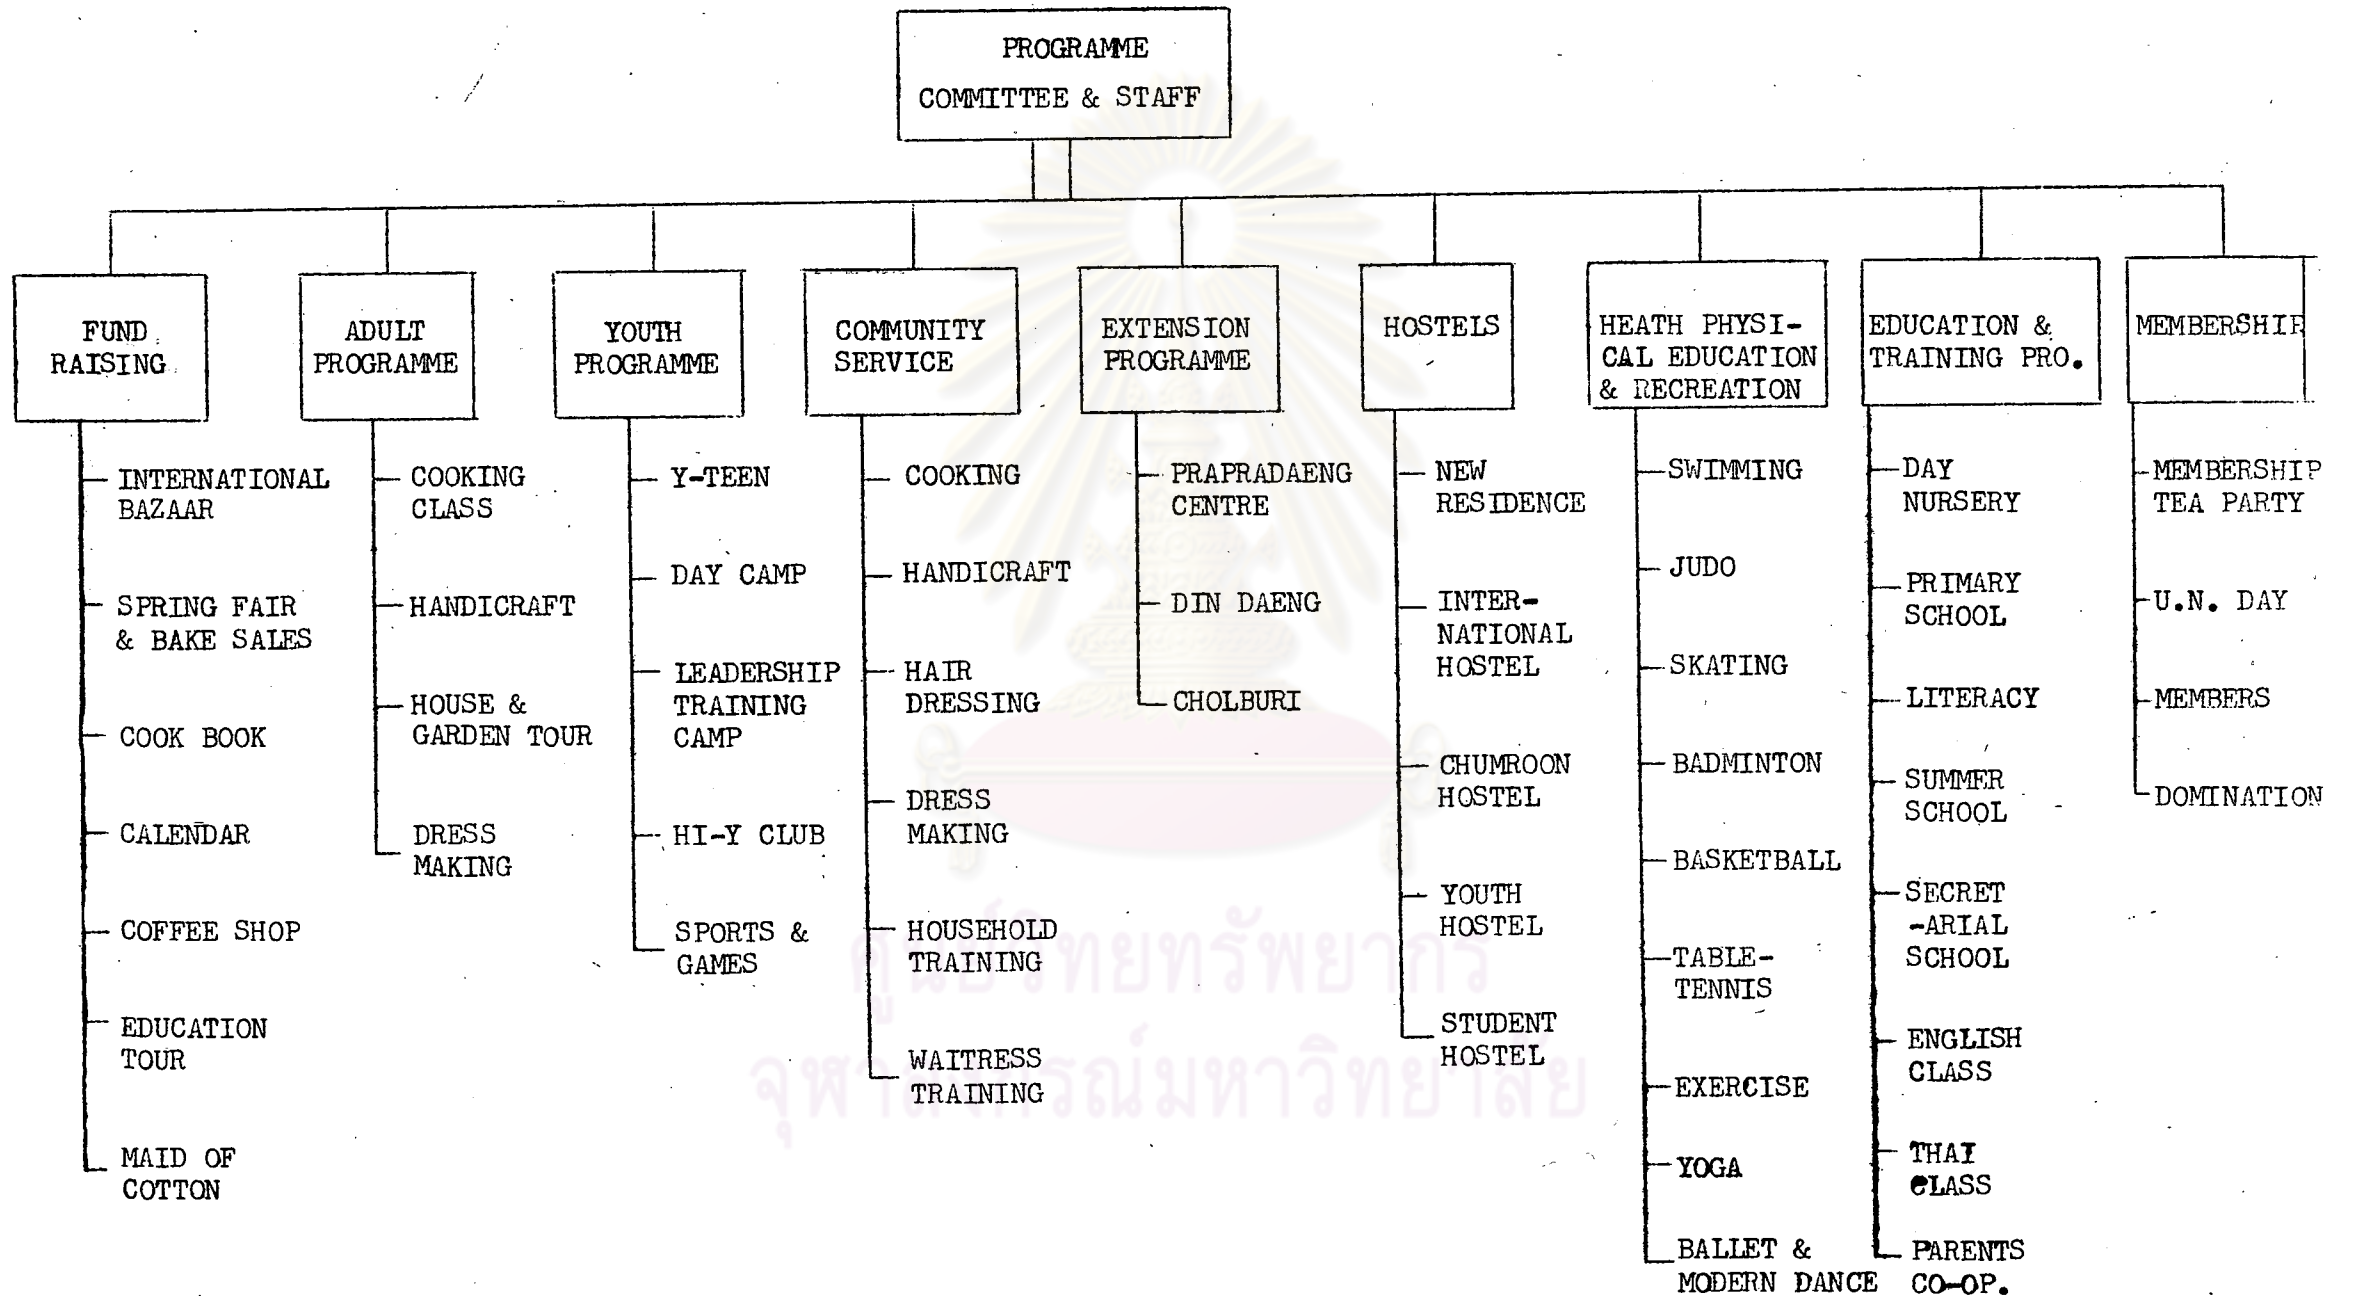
PROGRAMME
COMMITTEE & STAFF

FUND RAISING
INTERNATIONAL BAZAAR
SPRING FAIR & BAKE SALES
COOK BOOK
CALENDAR
COFFEE SHOP
EDUCATION TOUR
MAID OF COTTON

ADULT PROGRAMME
COOKING CLASS
HANDICRAFT
HOUSE & GARDEN TOUR
DRESS MAKING

YOUTH PROGRAMME
Y-TEEN
DAY CAMP
LEADERSHIP TRAINING CAMP
HI-Y CLUB
SPORTS & GAMES

COMMUNITY SERVICE
COOKING
HANDICRAFT
HAIR DRESSING
DRESS MAKING
HOUSEHOLD TRAINING
WAITRESS TRAINING

EXTENSION PROGRAMME
PRAPRADAENG CENTRE
DIN DAENG
CHOLBURI

HOSTELS
NEW RESIDENCE
INTERNATIONAL HOSTEL
CHUMROON HOSTEL
YOUTH HOSTEL
STUDENT HOSTEL

HEATH PHYSICAL EDUCATION & RECREATION
SWIMMING
JUDO
SKATING
BADMINTON
BASKETBALL
TABLE-TENNIS
EXERCISE
YOGA
BALLET & MODERN DANCE

EDUCATION & TRAINING PRO.
DAY NURSERY
PRIMARY SCHOOL
LITERACY
SUMMER SCHOOL
SECRET-ARIAL SCHOOL
ENGLISH CLASS
THAI CLASS
PARENTS CO-OP.

MEMBERSHIP
MEMBERSHIP TEA PARTY
U.N. DAY
MEMBERS
DOMINATION

ศูนย์วิทยทรัพยากร
จุฬาลงกรณ์มหาวิทยาลัย